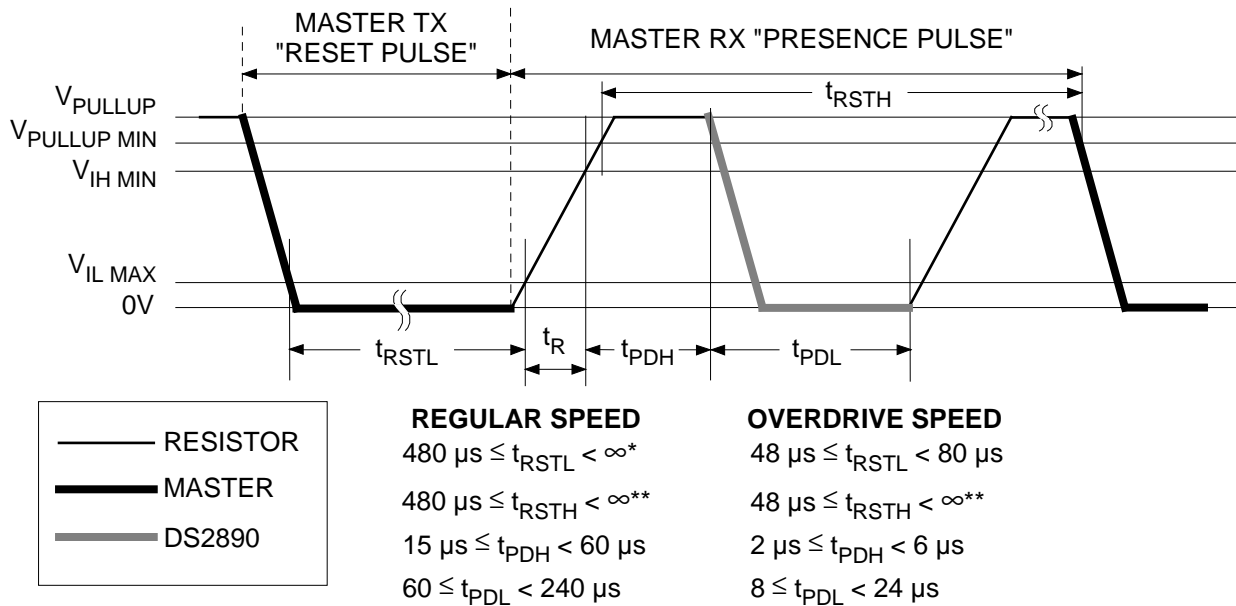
MASTER TX "RESET PULSE"

MASTER RX "PRESENCE PULSE"

$t_{RSTH}$

$V_{PULLUP}$

$V_{PULLUP\ MIN}$

$V_{IH\ MIN}$

$V_{IL\ MAX}$

0V

$t_{RSTL}$

$t_R$

$t_{PDH}$

$t_{PDL}$

RESISTOR

MASTER

DS2890

**REGULAR SPEED**

480 µs $\leq t_{RSTL} < \infty$*

480 µs $\leq t_{RSTH} < \infty$**

15 µs $\leq t_{PDH} <$ 60 µs

60 $\leq t_{PDL} <$ 240 µs

**OVERDRIVE SPEED**

48 µs $\leq t_{RSTL} <$ 80 µs

48 µs $\leq t_{RSTH} < \infty$**

2 µs $\leq t_{PDH} <$ 6 µs

8 $\leq t_{PDL} <$ 24 µs